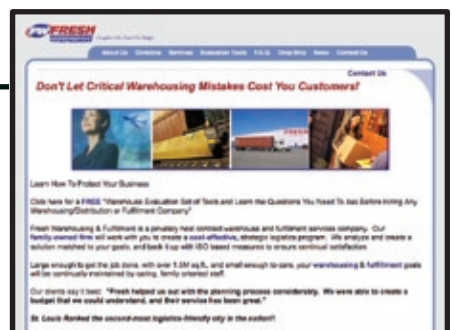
FRESH

About Us Divisions Services Evaluation Tools F.A.Q. Drop Sites News Contact Us

Contact Us

Don't Let Critical Warehousing Mistakes Cost You Customers!

Learn How To Protect Your Business

Click here for a FREE "Warehouse Evaluation Set of Tools and Learn the Questions You Need To Ask Before Hiring Any Warehousing/Distribution or Fulfillment Company"

Fresh Warehousing & Fulfillment is a privately held contract warehouse and fulfillment services company. Our family-owned firm will work with you to create a cost effective, strategic logistics program. We analyze and create a solution matched to your goals, and back it up with ISO based measures to ensure continual satisfaction.

Large enough to get the job done, with over 1.5M sq.ft., and small enough to care, your warehousing & fulfillment goals will be continually maintained by caring, family oriented staff.

Our clients say it best: "Fresh helped us out with the planning process considerably. We were able to create a budget that we could understand, and their service has been great."

St. Louis Ranked the second-most logistics-friendly city in the nation!